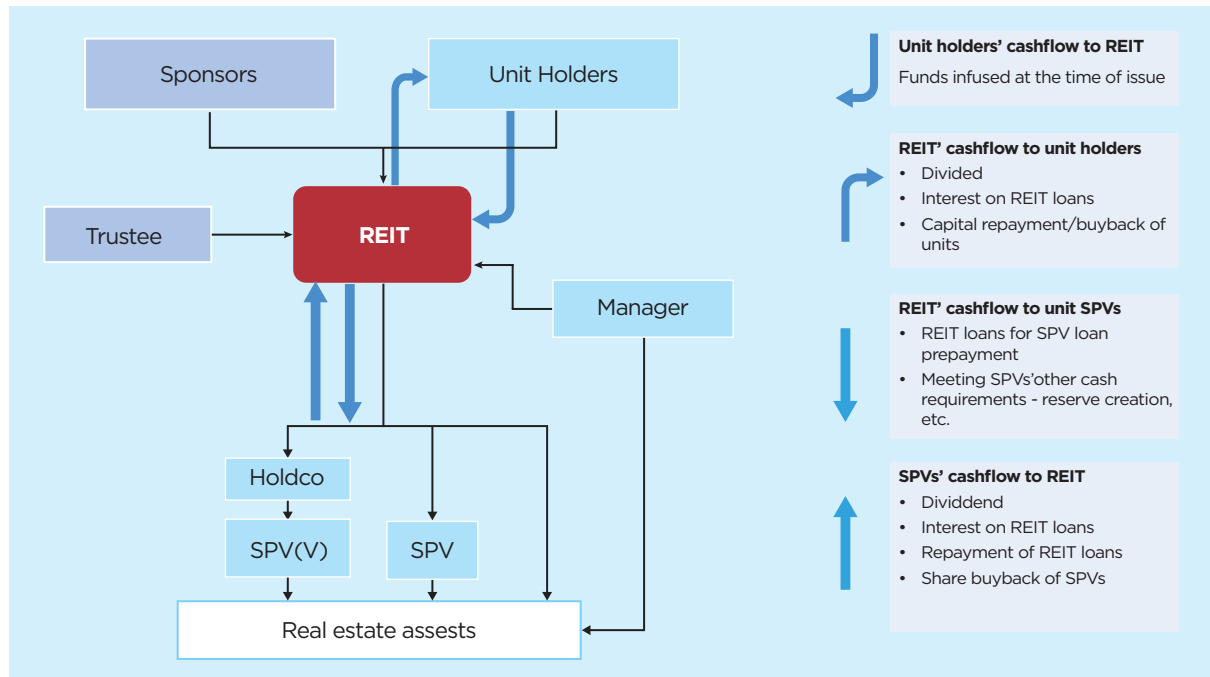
Sponsors

Unit Holders

Trustee

REIT

Manager

Holdco

SPV(V)

SPV

Real estate assests

Unit holders' cashflow to REIT

Funds infused at the time of issue

REIT' cashflow to unit holders

- Divided
- Interest on REIT loans
- Capital repayment/buyback of units

REIT' cashflow to unit SPVs

- REIT loans for SPV loan prepayment
- Meeting SPVs'other cash requirements - reserve creation, etc.

SPVs' cashflow to REIT

- Dividdend
- Interest on REIT loans
- Repayment of REIT loans
- Share buyback of SPVs